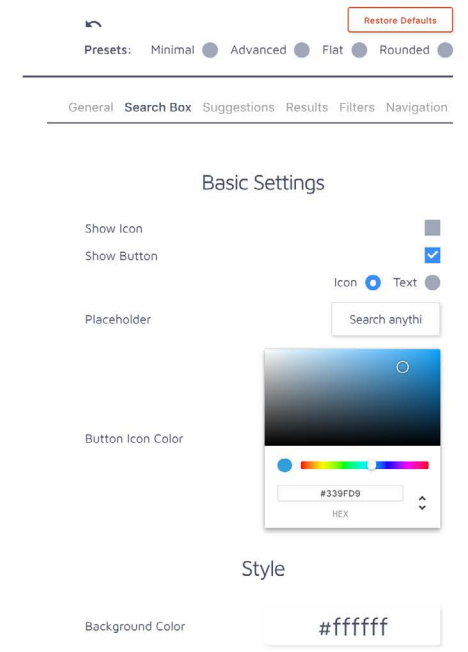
Restore Defaults

Presets: Minimal Advanced Flat Rounded

General Search Box Suggestions Results Filters Navigation

Basic Settings

Show Icon

Show Button

Icon Text

Placeholder

Search anythi

Button Icon Color

#339FD9

HEX

Style

Background Color

#ffffff